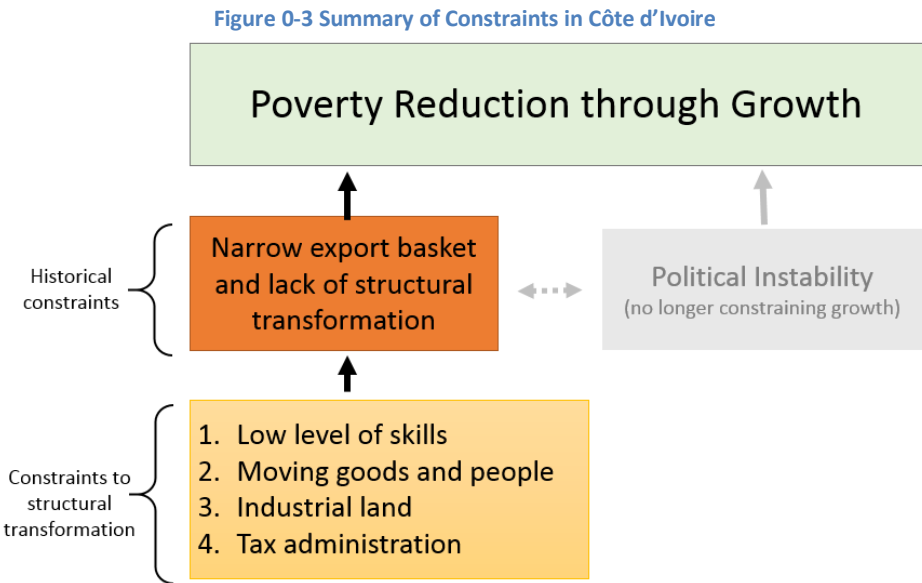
Figure 0-3 Summary of Constraints in Côte d'Ivoire

Poverty Reduction through Growth

Historical constraints

Narrow export basket and lack of structural transformation

Political Instability
(no longer constraining growth)

Constraints to structural transformation

1. Low level of skills
2. Moving goods and people
3. Industrial land
4. Tax administration